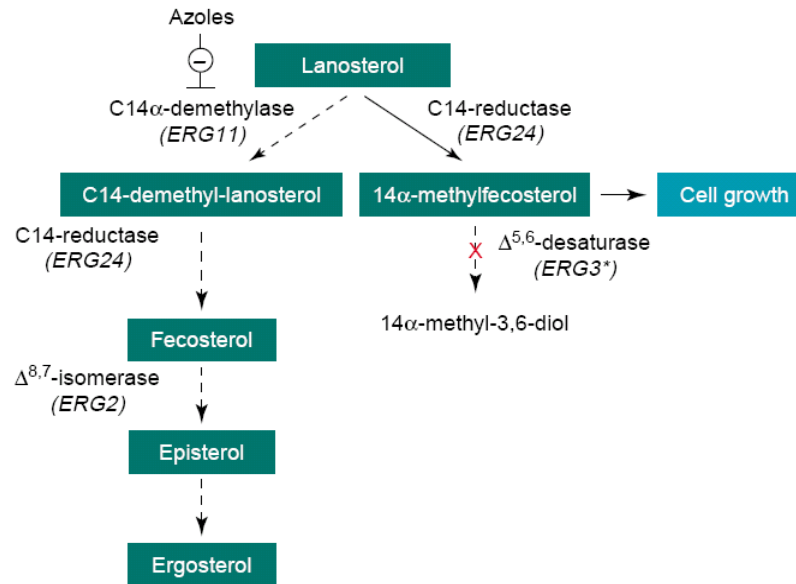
Azoles

Lanosterol

C14$\alpha$-demethylase
(ERG11)

C14-reductase
(ERG24)

C14-demethyl-lanosterol

14$\alpha$-methylfecosterol

Cell growth

C14-reductase
(ERG24)

$\Delta^{5,6}$-desaturase
(ERG3*)

14$\alpha$-methyl-3,6-diol

Fecosterol

$\Delta^{8,7}$-isomerase
(ERG2)

Episterol

Ergosterol